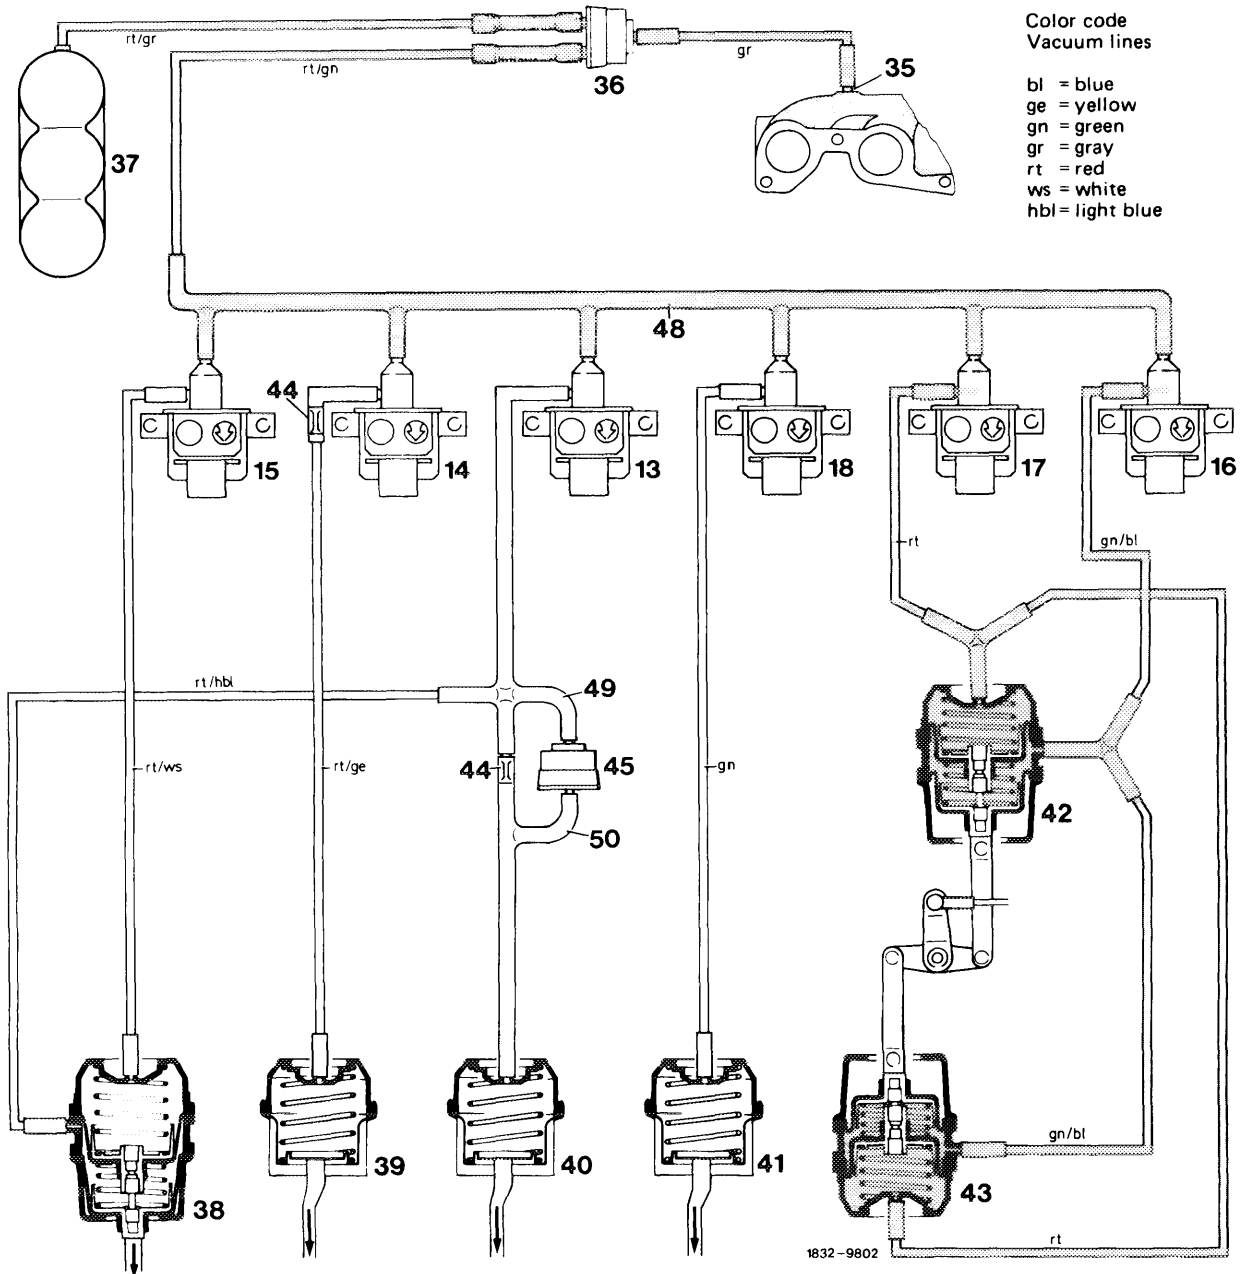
Color code
Vacuum lines

bl = blue
ge = yellow
gn = green
gr = gray
rt = red
ws = white
hbl = light blue

rt/gr
rt/gn
36
gr
35
37
48
44
15
14
13
18
17
16
rt
gn/bl
rt/hbl
49
44
45
rt/ws
rt/ge
gn
42
50
38
39
40
41
gn/bl
43
rt
1832-9802